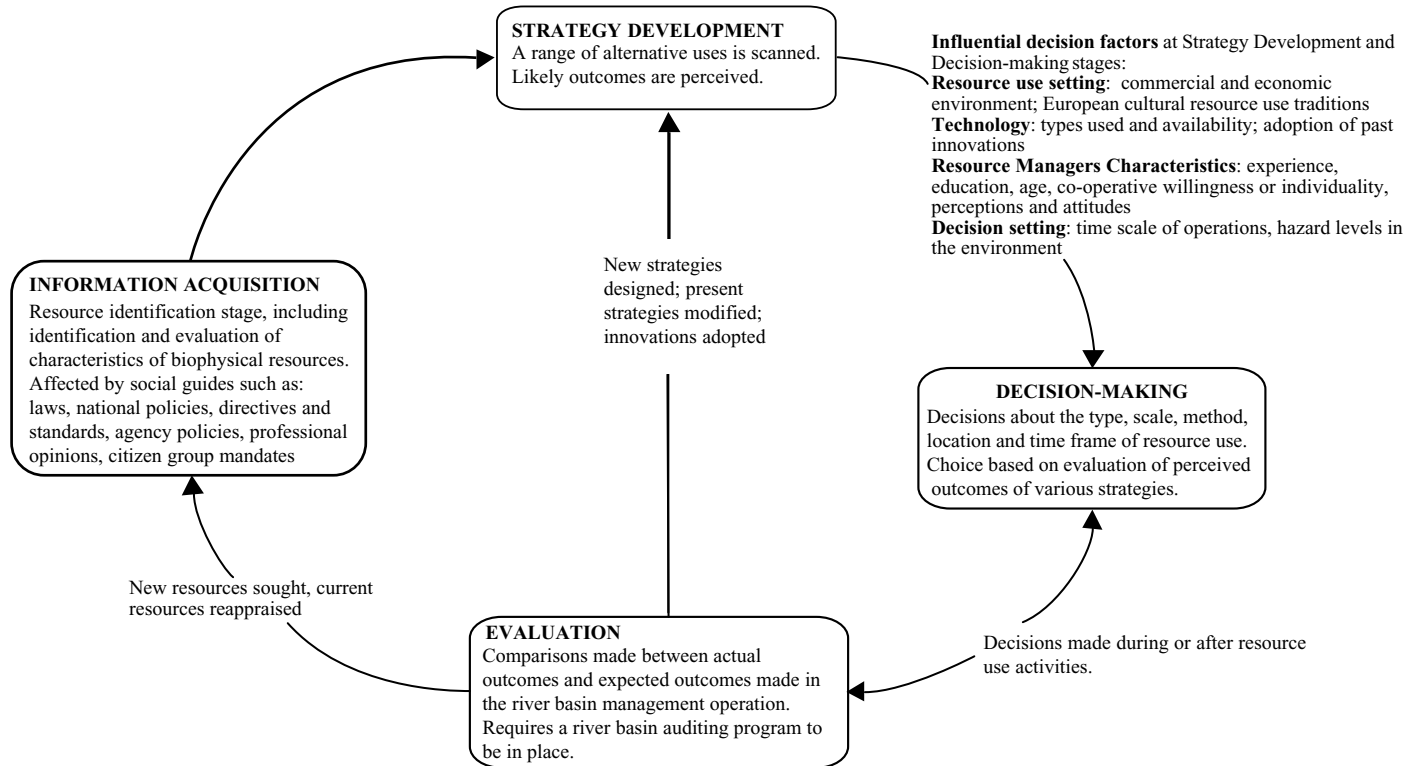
STRATEGY DEVELOPMENT
A range of alternative uses is scanned. Likely outcomes are perceived.

Influential decision factors at Strategy Development and Decision-making stages:
Resource use setting: commercial and economic environment; European cultural resource use traditions
Technology: types used and availability; adoption of past innovations
Resource Managers Characteristics: experience, education, age, co-operative willingness or individuality, perceptions and attitudes
Decision setting: time scale of operations, hazard levels in the environment

INFORMATION ACQUISITION
Resource identification stage, including identification and evaluation of characteristics of biophysical resources. Affected by social guides such as: laws, national policies, directives and standards, agency policies, professional opinions, citizen group mandates

New strategies designed; present strategies modified; innovations adopted

DECISION-MAKING
Decisions about the type, scale, method, location and time frame of resource use. Choice based on evaluation of perceived outcomes of various strategies.

New resources sought, current resources reappraised

EVALUATION
Comparisons made between actual outcomes and expected outcomes made in the river basin management operation. Requires a river basin auditing program to be in place.

Decisions made during or after resource use activities.